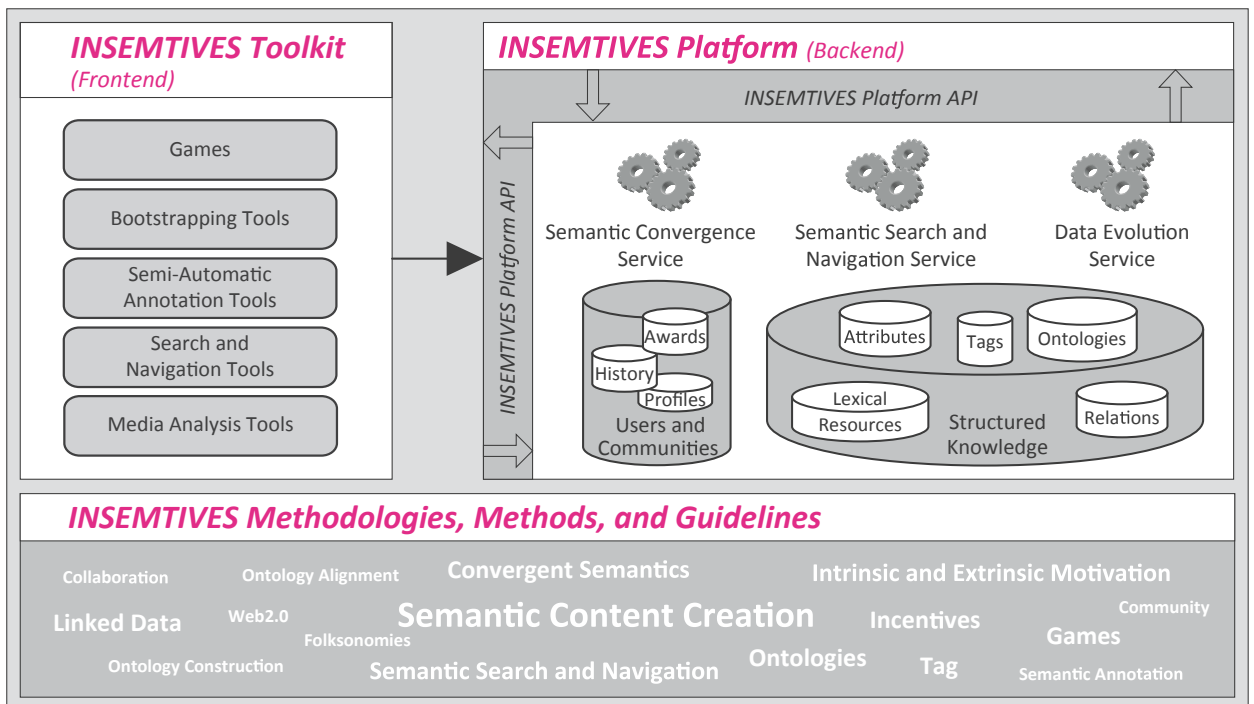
INSEMTIVES Toolkit
(Frontend)

Games

Bootstrapping Tools

Semi-Automatic Annotation Tools

Search and Navigation Tools

Media Analysis Tools

INSEMTIVES Platform (Backend)

INSEMTIVES Platform API

INSEMTIVES Platform API

Semantic Convergence Service

Semantic Search and Navigation Service

Data Evolution Service

Awards

History

Profiles

Users and Communities

Attributes

Tags

Ontologies

Lexical Resources

Structured Knowledge

Relations

INSEMTIVES Methodologies, Methods, and Guidelines

Collaboration
Ontology Alignment
Convergent Semantics
Intrinsic and Extrinsic Motivation
Community
Linked Data
Web2.0
Semantic Content Creation
Incentives
Games
Folksonomies
Ontology Construction
Semantic Search and Navigation
Ontologies
Tag
Semantic Annotation